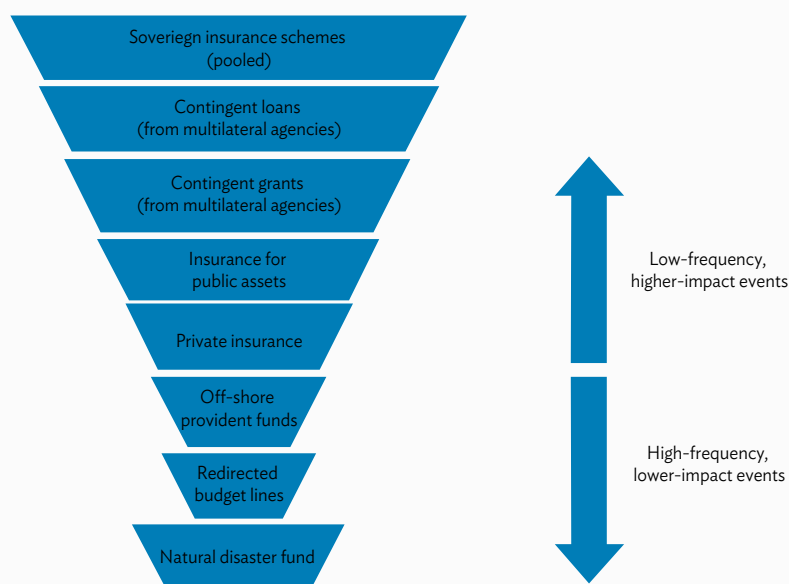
Soveriegn insurance schemes (pooled)

Contingent loans (from multilateral agencies)

Contingent grants (from multilateral agencies)

Insurance for public assets

Private insurance

Off-shore provident funds

Redirected budget lines

Natural disaster fund

Low-frequency, higher-impact events

High-frequency, lower-impact events